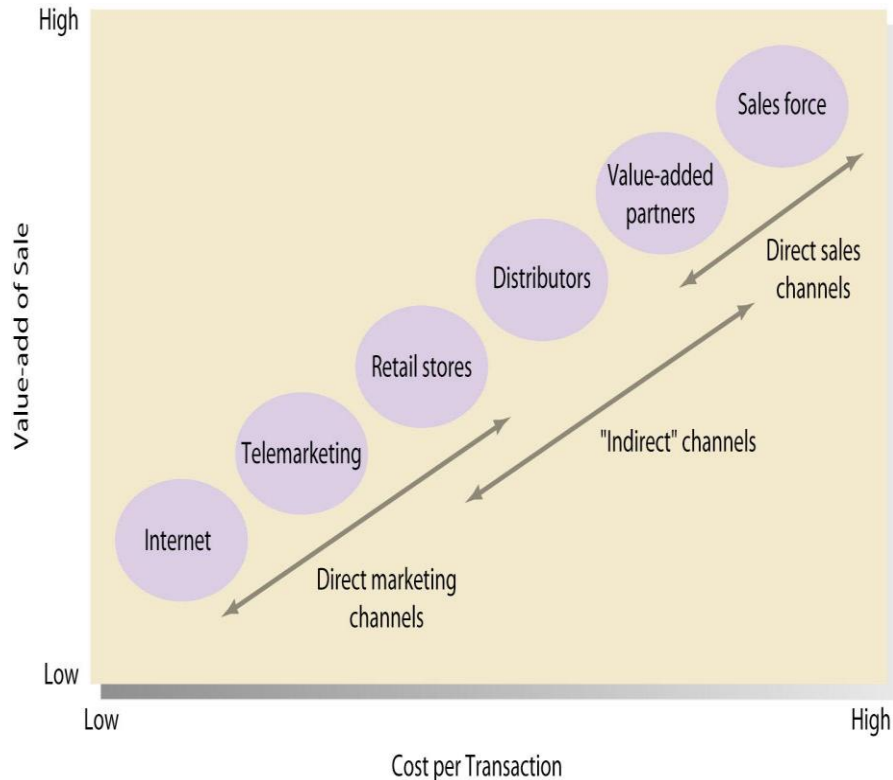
High

Value-add of Sale

Sales force

Value-added partners

Direct sales channels

Distributors

Retail stores

Telemarketing

"Indirect" channels

Internet

Direct marketing channels

Low

Low

High

Cost per Transaction